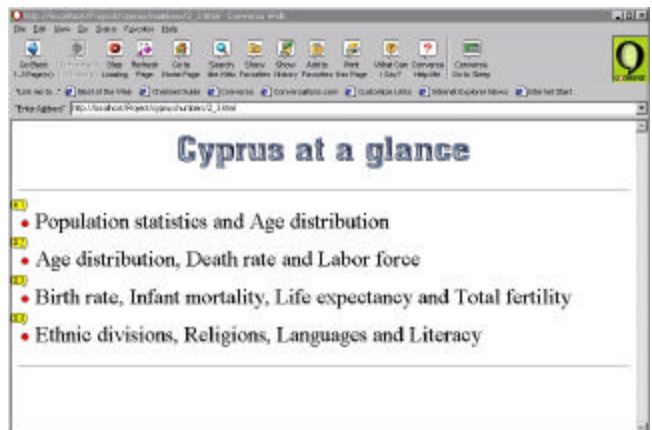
http://localhost/Project/cyprus/numbers/2_1.html - Conversa Web

File Edit View Go Bonus Favorites Help

Go Back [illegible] Stop Loading Refresh Page Go to Home Page Search the Web Show Favorites Show History Add to Favorites Print this Page What Can I Say? Conversa Help Me Conversa Go to Sleep

"Link list to..." Best of the Web Channel Guide Conversa Conversations.com Customize Links Internet Explorer News Internet Start

"Enter Address" http://localhost/Project/cyprus/numbers/2_1.html

Cyprus at a glance

1 • Population statistics and Age distribution

2 • Age distribution, Death rate and Labor force

3 • Birth rate, Infant mortality, Life expectancy and Total fertility

4 • Ethnic divisions, Religions, Languages and Literacy